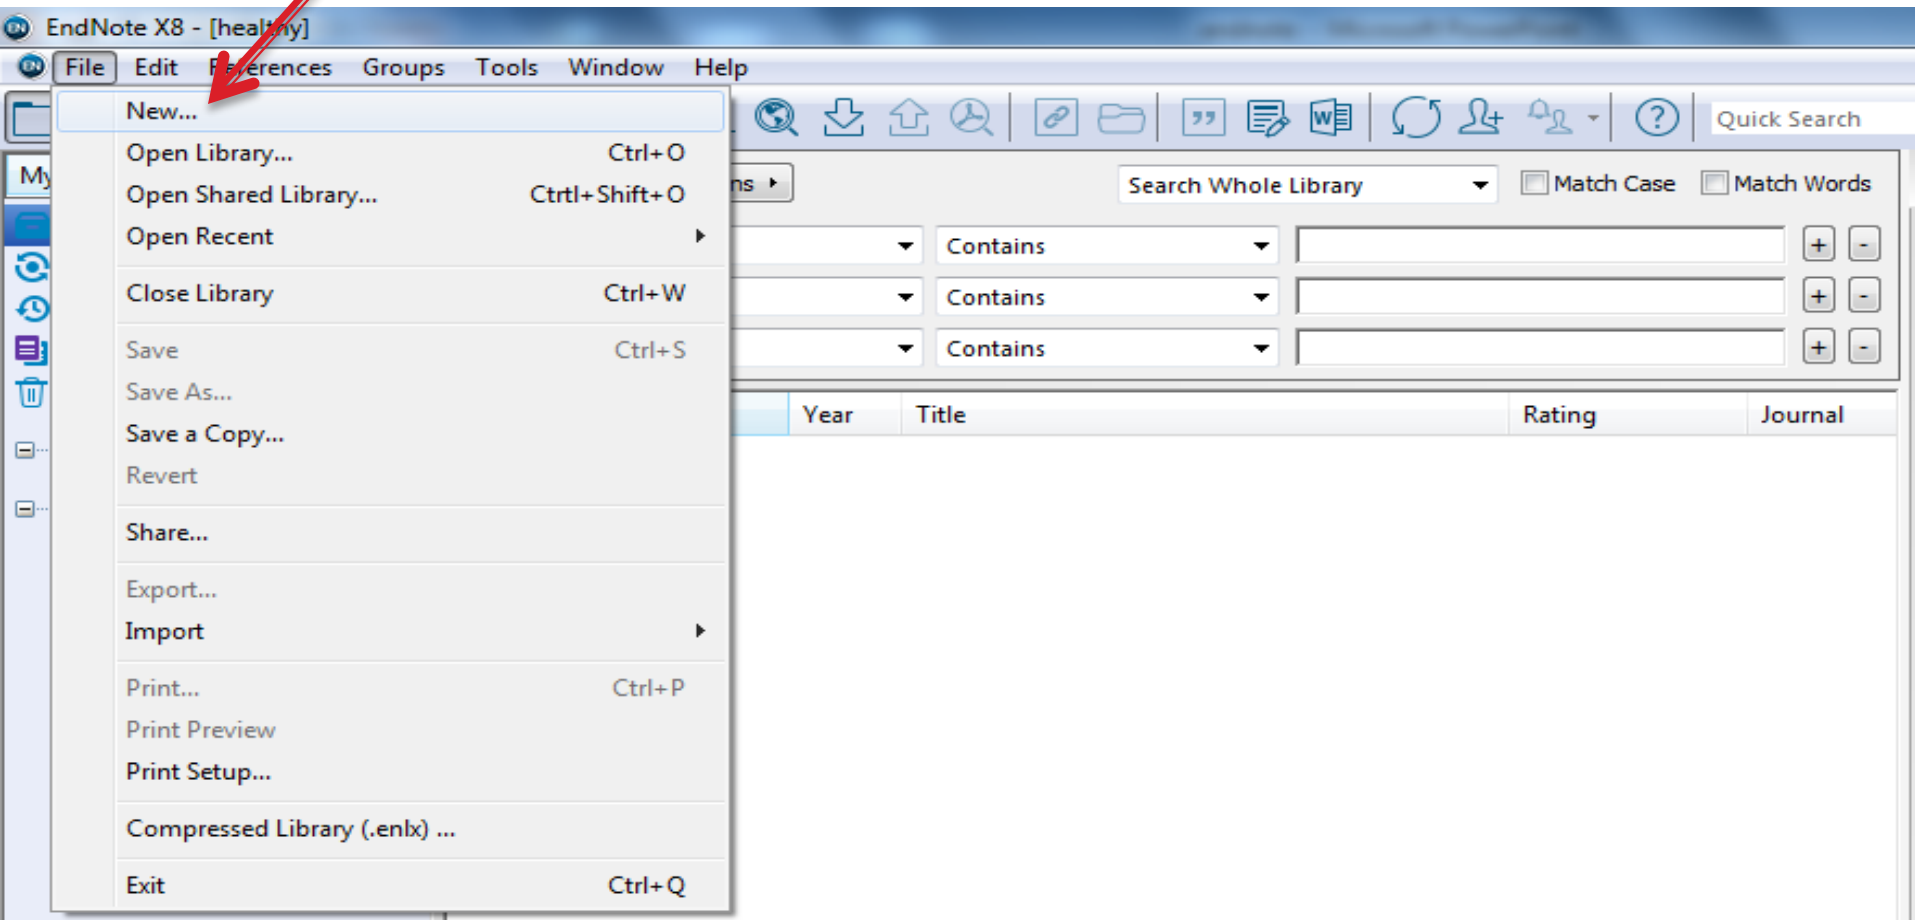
EndNote X8 - [heal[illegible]y]

File Edit R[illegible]erences Groups Tools Window Help

New...
Open Library... Ctrl+O
Open Shared Library... Ctrtl+Shift+O
Open Recent
Close Library Ctrl+W
Save Ctrl+S
Save As...
Save a Copy...
Revert
Share...
Export...
Import
Print... Ctrl+P
Print Preview
Print Setup...
Compressed Library (.enlx) ...
Exit Ctrl+Q

My

Quick Search

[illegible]ns

Search Whole Library

Match Case

Match Words

Contains

Contains

Contains

+ -

+ -

+ -

| Year | Title | Rating | Journal |
|---|---|---|---|